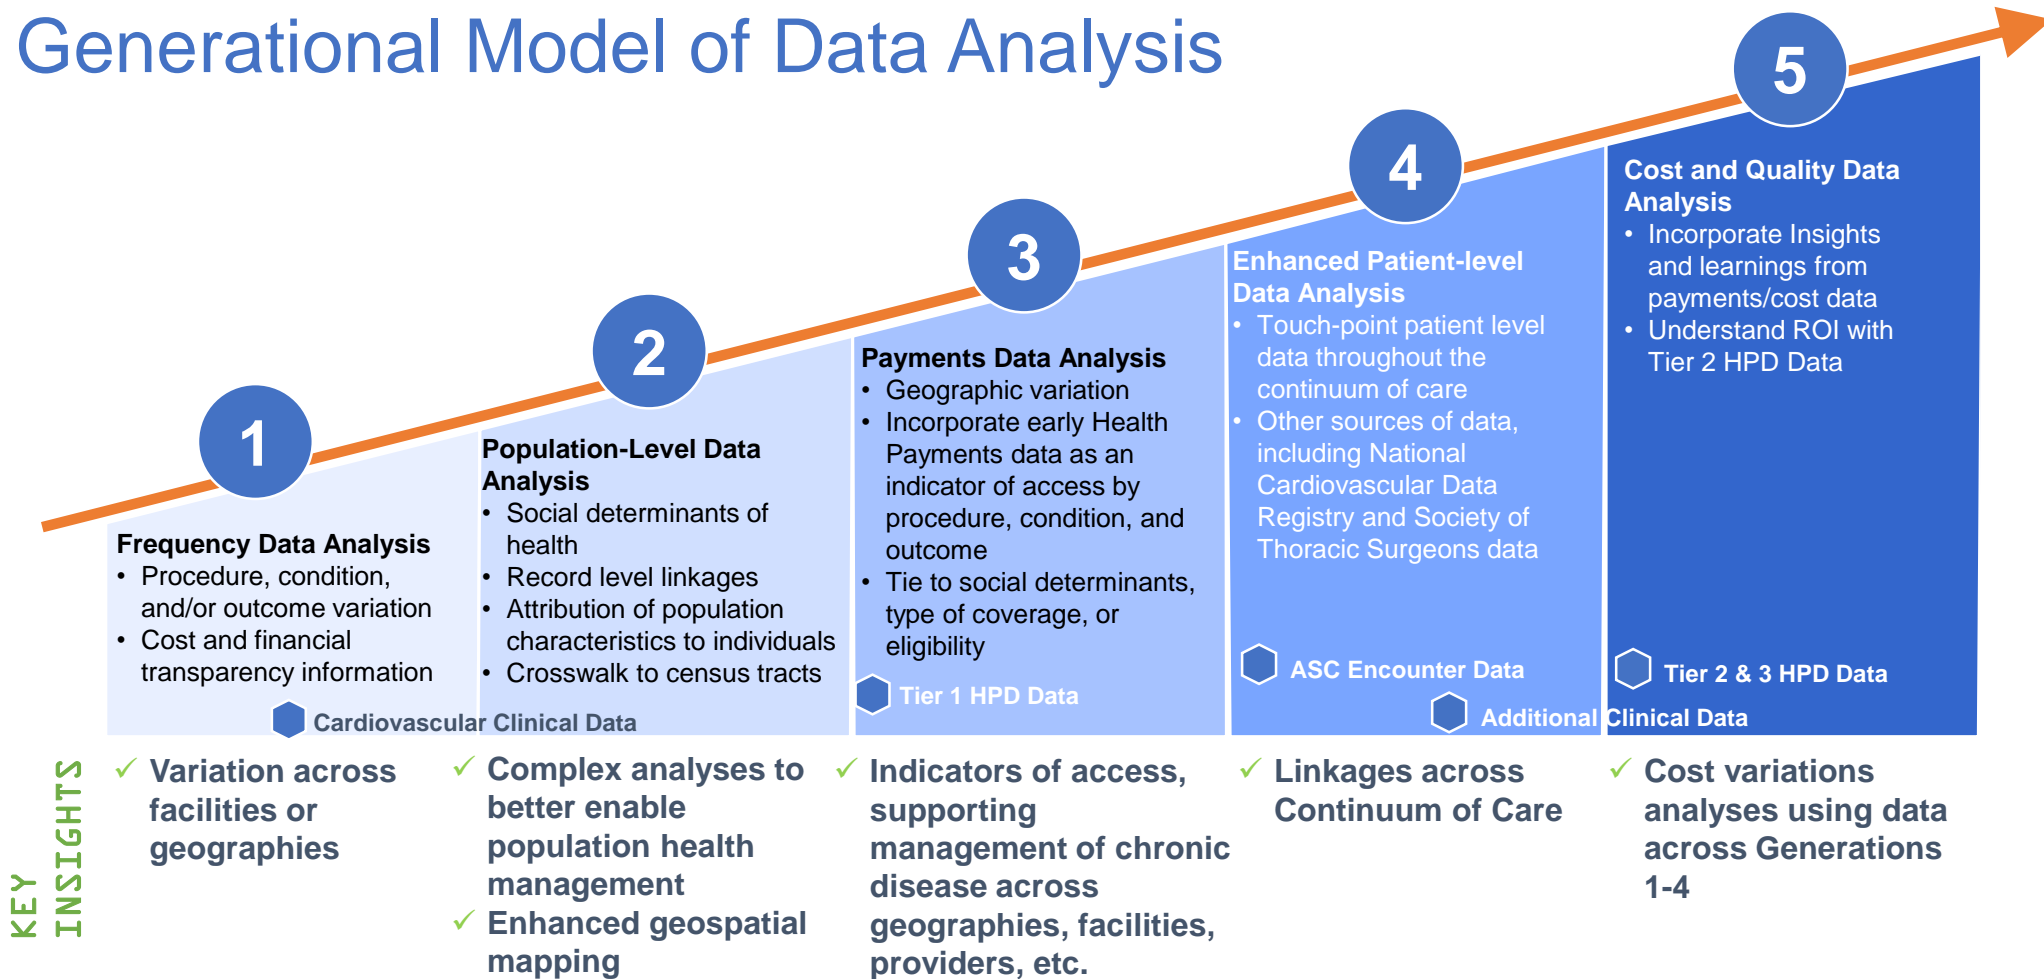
Generational Model of Data Analysis

1

Frequency Data Analysis
• Procedure, condition, and/or outcome variation
• Cost and financial transparency information

Cardiovascular Clinical Data

2

Population-Level Data Analysis
• Social determinants of health
• Record level linkages
• Attribution of population characteristics to individuals
• Crosswalk to census tracts

3

Payments Data Analysis
• Geographic variation
• Incorporate early Health Payments data as an indicator of access by procedure, condition, and outcome
• Tie to social determinants, type of coverage, or eligibility

Tier 1 HPD Data

4

Enhanced Patient-level Data Analysis
• Touch-point patient level data throughout the continuum of care
• Other sources of data, including National Cardiovascular Data Registry and Society of Thoracic Surgeons data

ASC Encounter Data

Additional Clinical Data

5

Cost and Quality Data Analysis
• Incorporate Insights and learnings from payments/cost data
• Understand ROI with Tier 2 HPD Data

Tier 2 & 3 HPD Data

KEY INSIGHTS

✓ Variation across facilities or geographies

✓ Complex analyses to better enable population health management
✓ Enhanced geospatial mapping

✓ Indicators of access, supporting management of chronic disease across geographies, facilities, providers, etc.

✓ Linkages across Continuum of Care

✓ Cost variations analyses using data across Generations 1-4